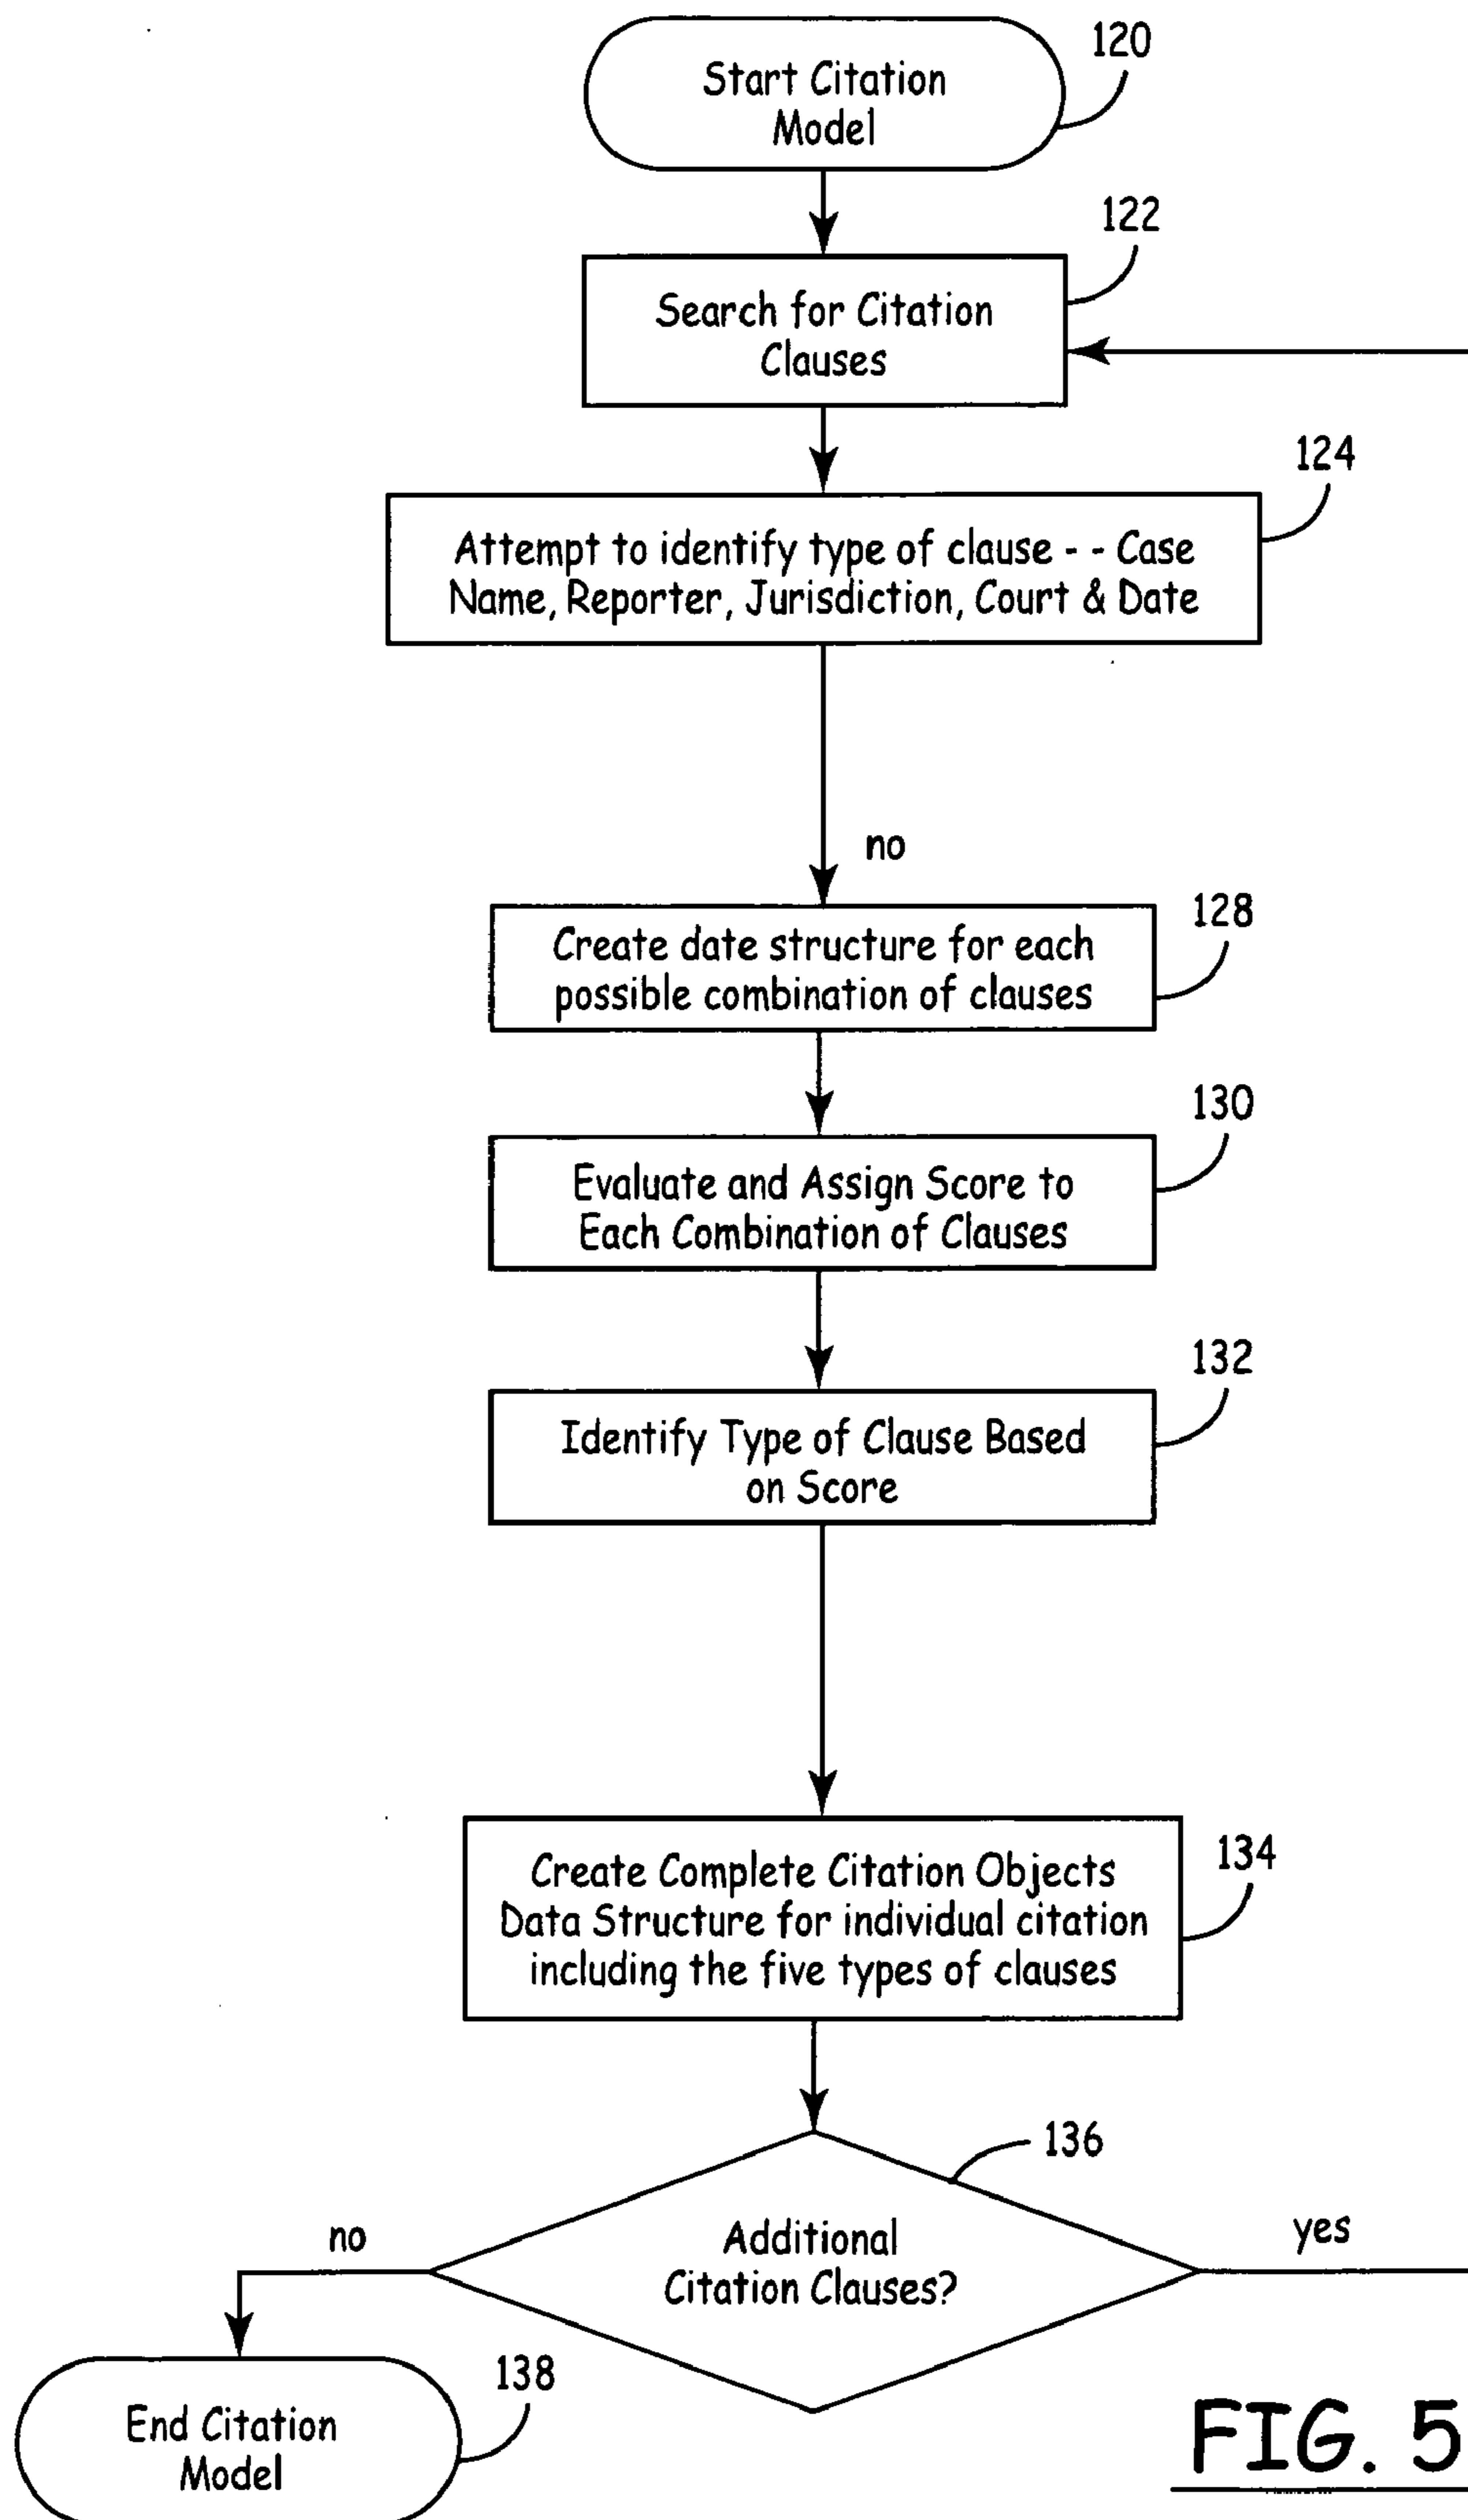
120
Start Citation Model

122
Search for Citation Clauses

124
Attempt to identify type of clause - - Case Name, Reporter, Jurisdiction, Court & Date

no

128
Create date structure for each possible combination of clauses

130
Evaluate and Assign Score to Each Combination of Clauses

132
Identify Type of Clause Based on Score

134
Create Complete Citation Objects Data Structure for individual citation including the five types of clauses

136
Additional Citation Clauses?

no

yes

138
End Citation Model

FIG. 5